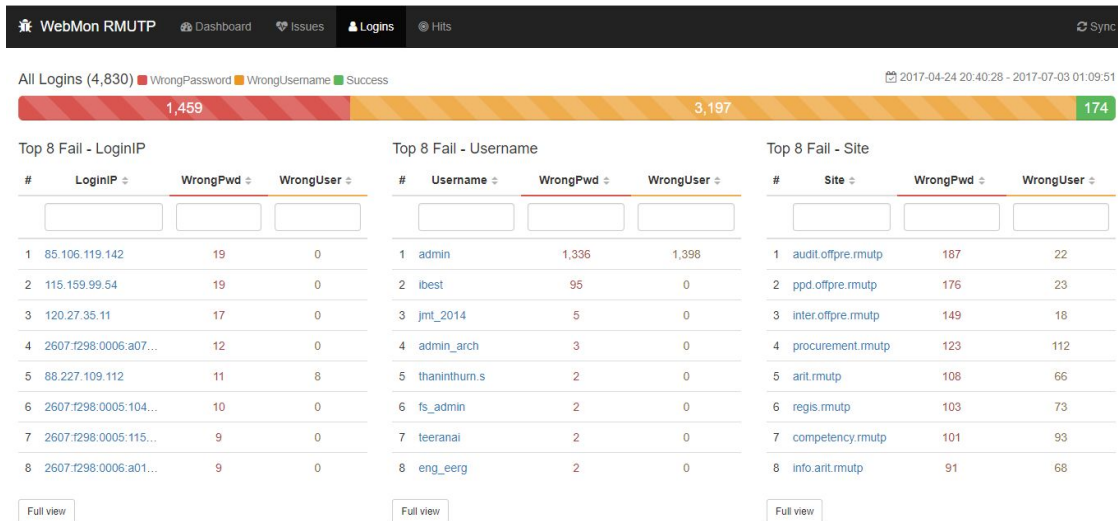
WebMon RMUTP Dashboard Issues Logins Hits Sync

All Logins (4,830) WrongPassword WrongUsername Success

2017-04-24 20:40:28 - 2017-07-03 01:09:51

1,459 3,197 174

Top 8 Fail - LoginIP

| # | LoginIP | WrongPwd | WrongUser |
|---|---|---|---|
| 1 | 85.106.119.142 | 19 | 0 |
| 2 | 115.159.99.54 | 19 | 0 |
| 3 | 120.27.35.11 | 17 | 0 |
| 4 | 2607:f298:0006:a07... | 12 | 0 |
| 5 | 88.227.109.112 | 11 | 8 |
| 6 | 2607:f298:0005:104... | 10 | 0 |
| 7 | 2607:f298:0005:115... | 9 | 0 |
| 8 | 2607:f298:0006:a01... | 9 | 0 |

Full view

Top 8 Fail - Username

| # | Username | WrongPwd | WrongUser |
|---|---|---|---|
| 1 | admin | 1,336 | 1,398 |
| 2 | ibest | 95 | 0 |
| 3 | jmt_2014 | 5 | 0 |
| 4 | admin_arch | 3 | 0 |
| 5 | thaninthurn.s | 2 | 0 |
| 6 | fs_admin | 2 | 0 |
| 7 | teeranai | 2 | 0 |
| 8 | eng_eerg | 2 | 0 |

Full view

Top 8 Fail - Site

| # | Site | WrongPwd | WrongUser |
|---|---|---|---|
| 1 | audit.offpre.rmutp | 187 | 22 |
| 2 | ppd.offpre.rmutp | 176 | 23 |
| 3 | inter.offpre.rmutp | 149 | 18 |
| 4 | procurement.rmutp | 123 | 112 |
| 5 | arit.rmutp | 108 | 66 |
| 6 | regis.rmutp | 103 | 73 |
| 7 | competency.rmutp | 101 | 93 |
| 8 | info.arit.rmutp | 91 | 68 |

Full view